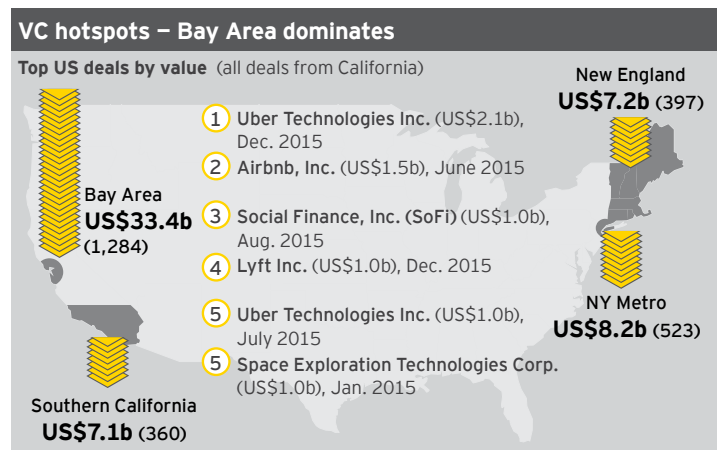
VC hotspots — Bay Area dominates

Top US deals by value (all deals from California)

Bay Area
US$33.4b
(1,284)

1 Uber Technologies Inc. (US$2.1b), Dec. 2015
2 Airbnb, Inc. (US$1.5b), June 2015
3 Social Finance, Inc. (SoFi) (US$1.0b), Aug. 2015
4 Lyft Inc. (US$1.0b), Dec. 2015
5 Uber Technologies Inc. (US$1.0b), July 2015
5 Space Exploration Technologies Corp. (US$1.0b), Jan. 2015

New England
US$7.2b (397)

NY Metro
US$8.2b (523)

Southern California
US$7.1b (360)